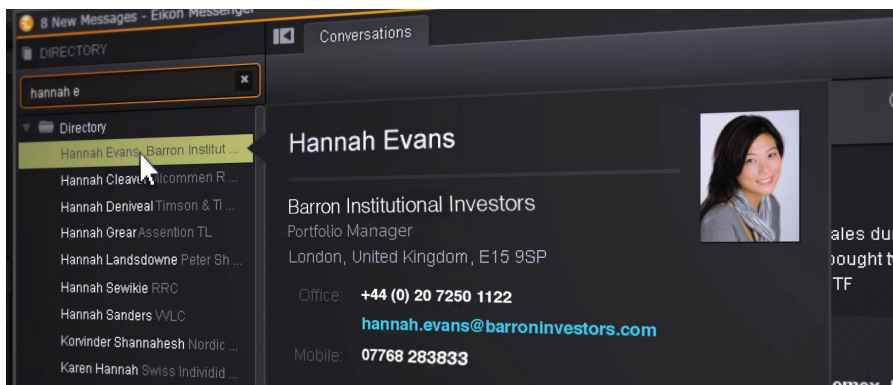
8 New Messages - Eikon Messenger

DIRECTORY

hannah e

×

Directory

Hannah Evans Barron Institut ...

Hannah Cleave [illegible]lcommen R ...

Hannah Deniveal Timson & Ti ...

Hannah Grear Assention TL

Hannah Landsdowne Peter Sh ...

Hannah Sewikie RRC

Hannah Sanders WLC

Korvinder Shannahesh Nordic ...

Karen Hannah Swiss Individid ...

Conversations

Hannah Evans

Barron Institutional Investors
Portfolio Manager
London, United Kingdom, E15 9SP

Office: +44 (0) 20 7250 1122
hannah.evans@barroninvestors.com

Mobile: 07768 283833

ales du
ought t
TF